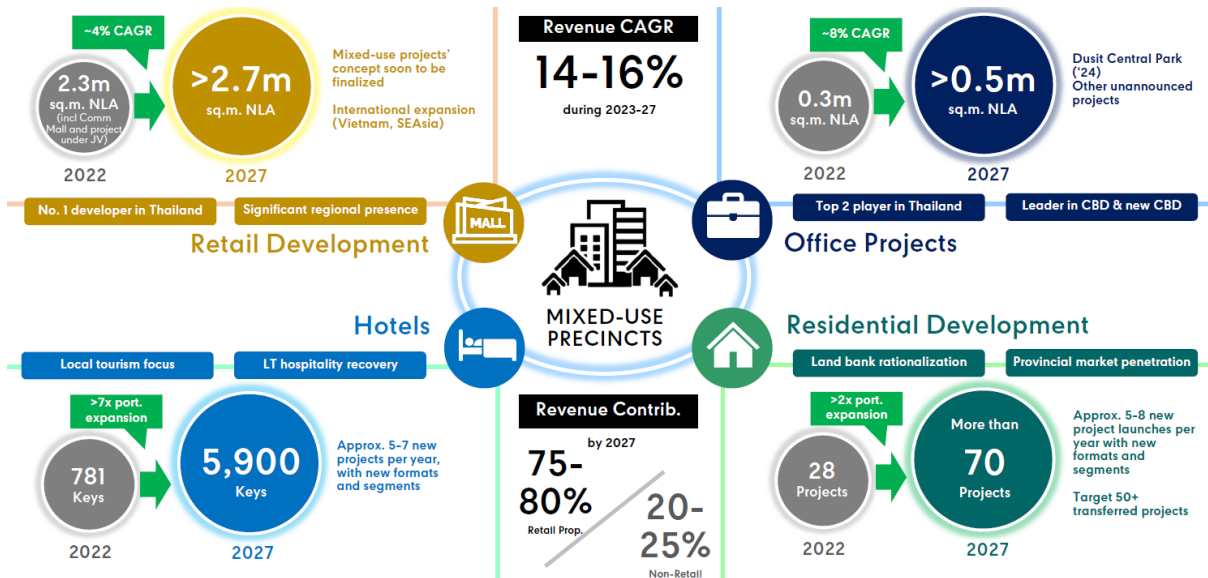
~4% CAGR

2.3m
sq.m. NLA
(incl Comm Mall and project under JV)

>2.7m
sq.m. NLA

2022
2027

Mixed-use projects' concept soon to be finalized

International expansion (Vietnam, SEAsia)

No. 1 developer in Thailand
Significant regional presence

Retail Development

MALL

Revenue CAGR
14-16%
during 2023-27

~8% CAGR

0.3m
sq.m. NLA

>0.5m
sq.m. NLA

2022
2027

Dusit Central Park ('24)
Other unannounced projects

Top 2 player in Thailand
Leader in CBD & new CBD

Office Projects

MIXED-USE PRECINCTS

Hotels

Local tourism focus
LT hospitality recovery

>7x port. expansion

781
Keys

5,900
Keys

2022
2027

Approx. 5-7 new projects per year, with new formats and segments

Revenue Contrib.
by 2027
75-80%
Retail Prop.
20-25%
Non-Retail

Residential Development

Land bank rationalization
Provincial market penetration

>2x port. expansion

28
Projects

More than
70
Projects

2022
2027

Approx. 5-8 new project launches per year with new formats and segments

Target 50+ transferred projects